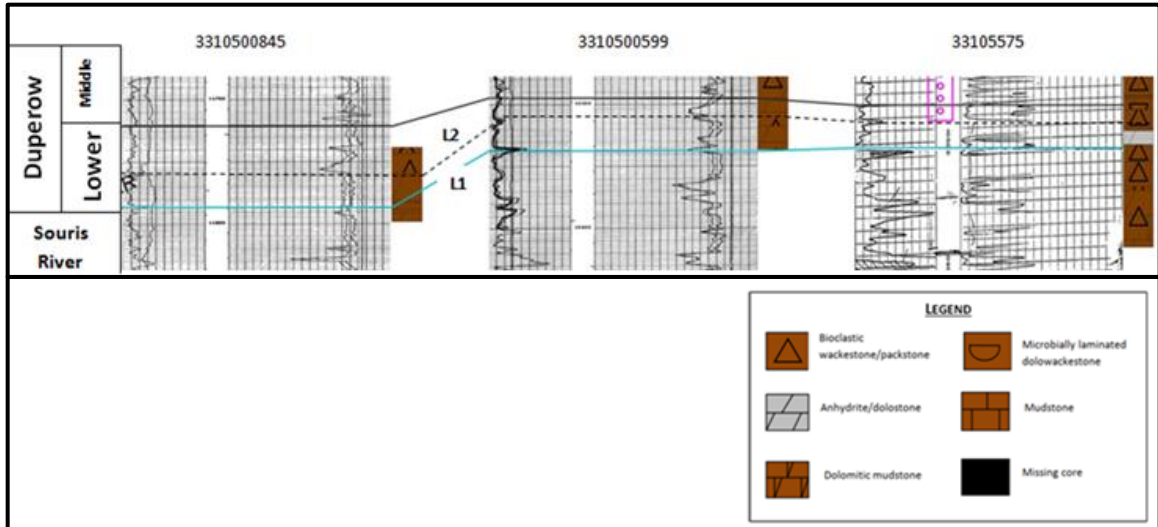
3310500845

3310500599

33105575

Duperow

Middle

Lower

Souris River

L2

L1

LEGEND

Bioclastic wackestone/packstone

Microbially laminated dolowackestone

Anhydrite/dolostone

Mudstone

Dolomitic mudstone

Missing core